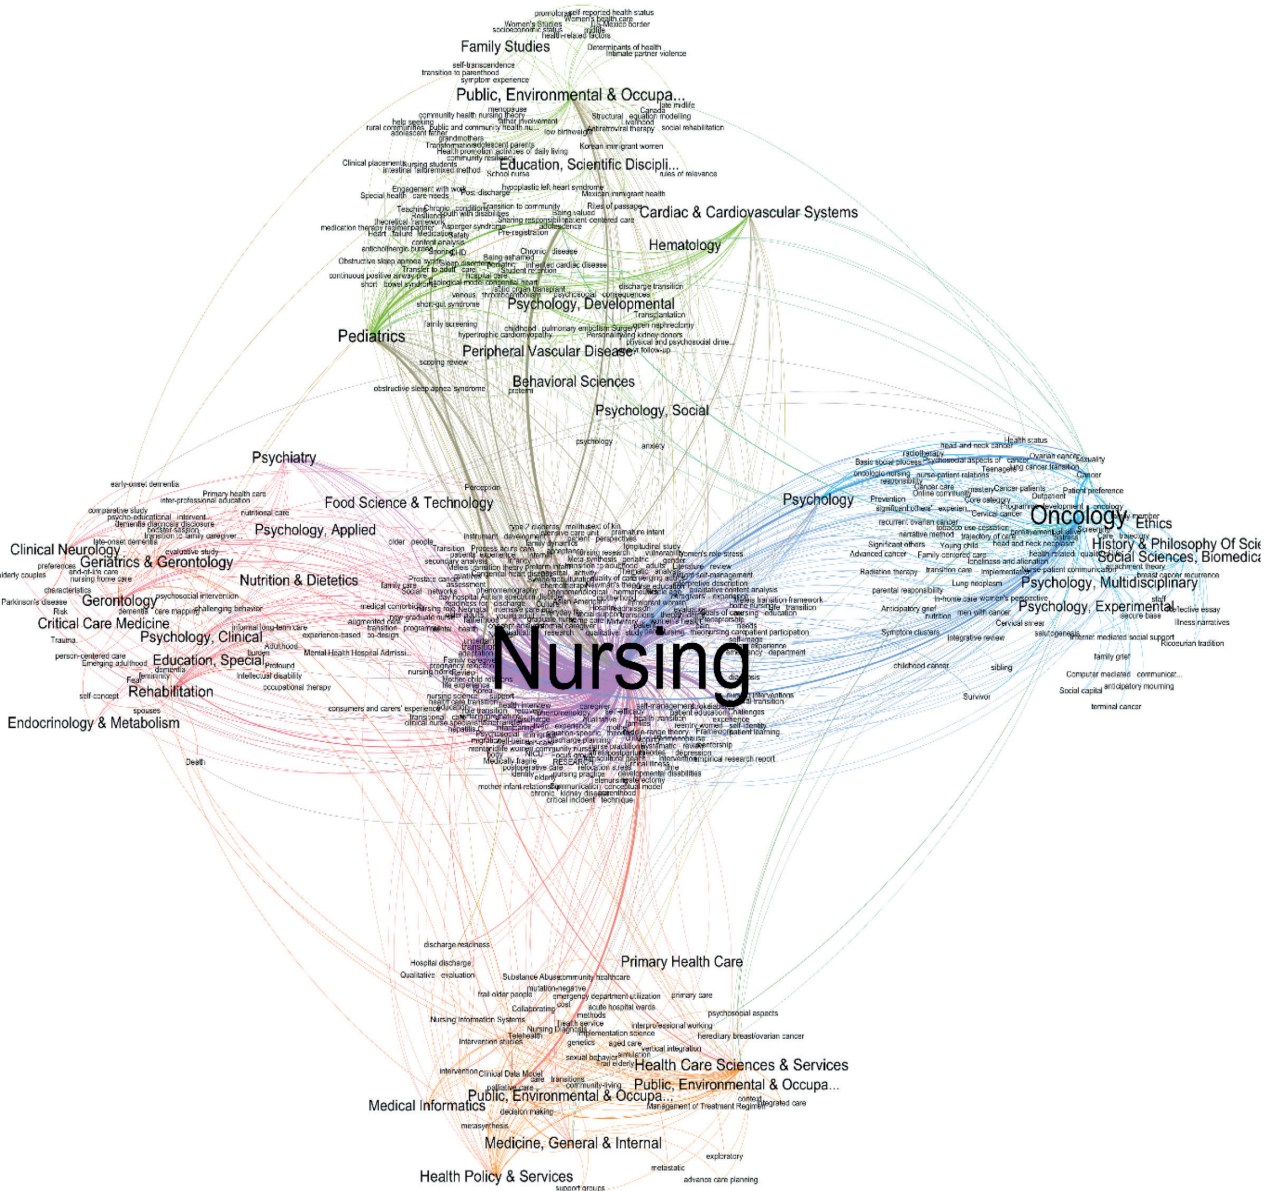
Family Studies

Public, Environmental & Occupa...

Education, Scientific Discipli...

Cardiac & Cardiovascular Systems

Hematology

Psychology, Developmental

Pediatrics

Peripheral Vascular Disease

Behavioral Sciences

Psychology, Social

Psychiatry

Food Science & Technology

Psychology, Applied

Clinical Neurology

Geriatrics & Gerontology

Nutrition & Dietetics

Gerontology

Critical Care Medicine

Psychology, Clinical

Education, Special

Rehabilitation

Endocrinology & Metabolism

Nursing

Psychology

Oncology

Ethics

History & Philosophy Of Scie

Social Sciences, Biomedica

Psychology, Multidisciplinary

Psychology, Experimental

Primary Health Care

Health Care Sciences & Services

Public, Environmental & Occupa...

Medical Informatics

Public, Environmental & Occupa...

Medicine, General & Internal

Health Policy & Services